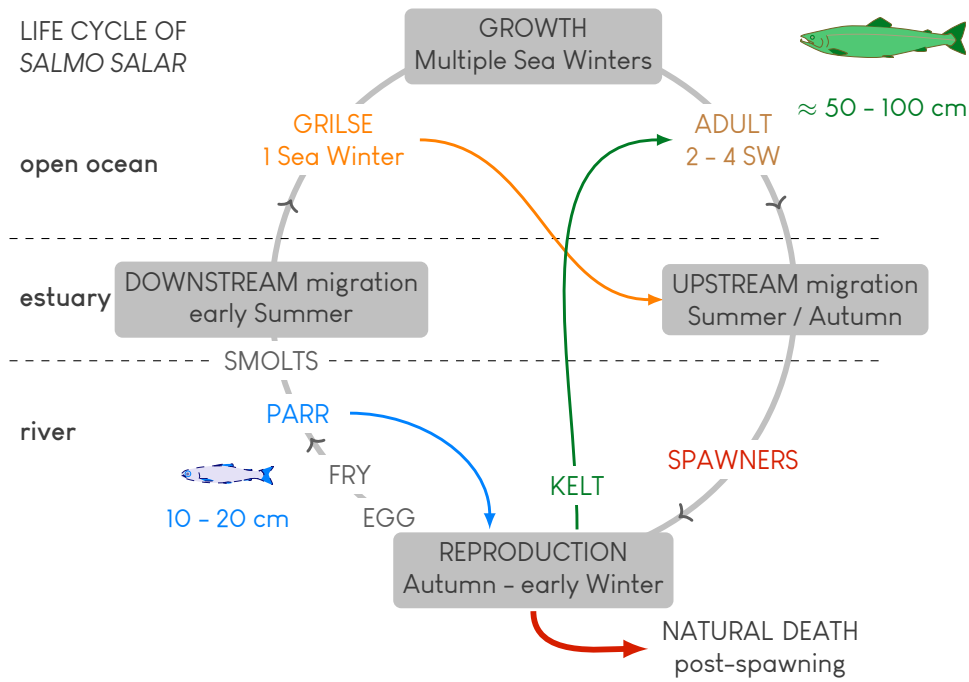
LIFE CYCLE OF
SALMO SALAR

GROWTH
Multiple Sea Winters

$\approx$ 50 - 100 cm

open ocean

GRILSE
1 Sea Winter

ADULT
2 - 4 SW

estuary

DOWNSTREAM migration
early Summer

UPSTREAM migration
Summer / Autumn

SMOLTS

river

PARR

FRY

EGG

10 - 20 cm

KELT

SPAWNERS

REPRODUCTION
Autumn - early Winter

NATURAL DEATH
post-spawning